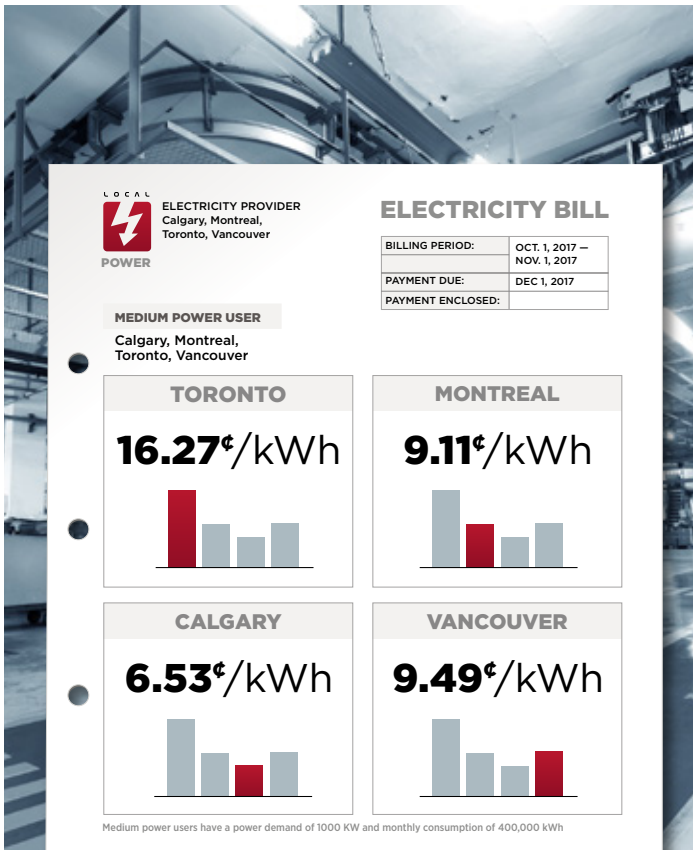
LOCAL
POWER

ELECTRICITY PROVIDER
Calgary, Montreal, Toronto, Vancouver

ELECTRICITY BILL

| BILLING PERIOD: | OCT. 1, 2017 — NOV. 1, 2017 |
|---|---|
| PAYMENT DUE: | DEC 1, 2017 |
| PAYMENT ENCLOSED: | |

MEDIUM POWER USER
Calgary, Montreal, Toronto, Vancouver

TORONTO
16.27¢/kWh

MONTREAL
9.11¢/kWh

CALGARY
6.53¢/kWh

VANCOUVER
9.49¢/kWh

Medium power users have a power demand of 1000 KW and monthly consumption of 400,000 kWh